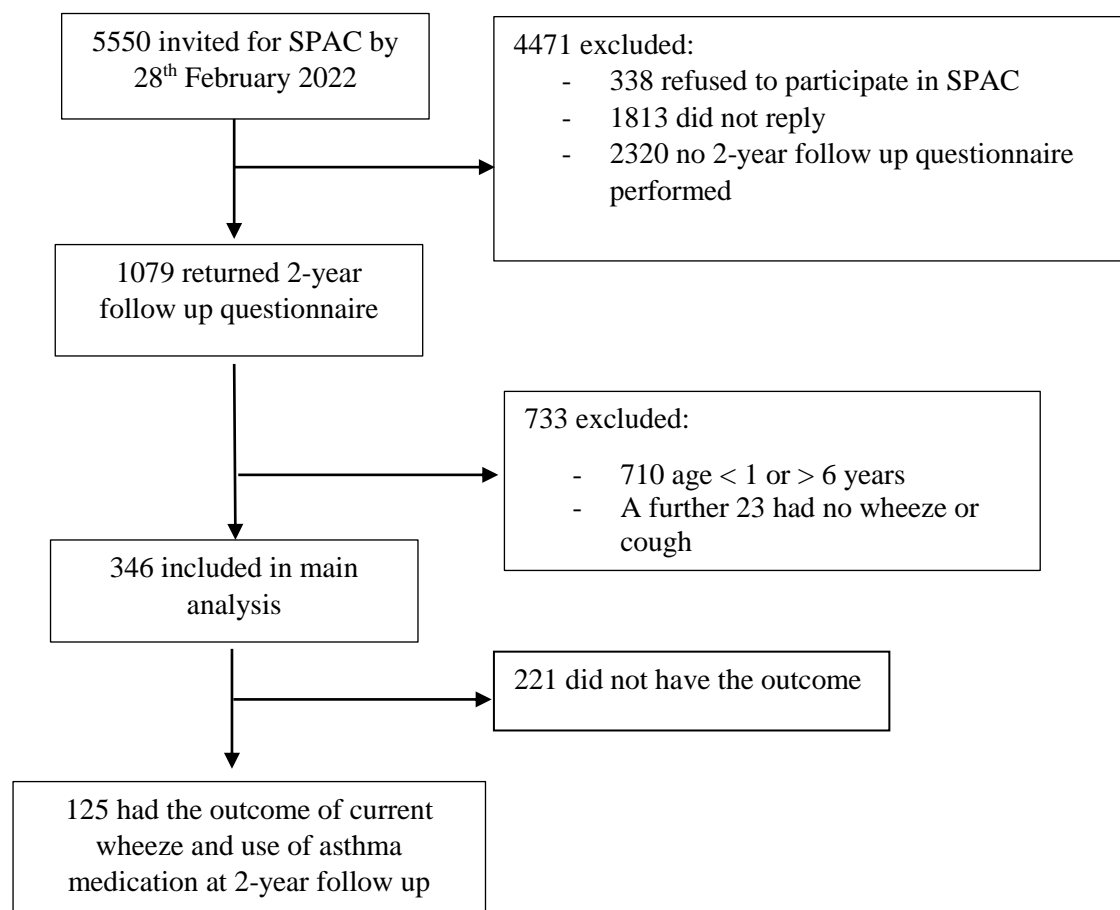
5550 invited for SPAC by 28$^{th}$ February 2022

4471 excluded:
- 338 refused to participate in SPAC
- 1813 did not reply
- 2320 no 2-year follow up questionnaire performed

1079 returned 2-year follow up questionnaire

733 excluded:
- 710 age < 1 or > 6 years
- A further 23 had no wheeze or cough

346 included in main analysis

221 did not have the outcome

125 had the outcome of current wheeze and use of asthma medication at 2-year follow up